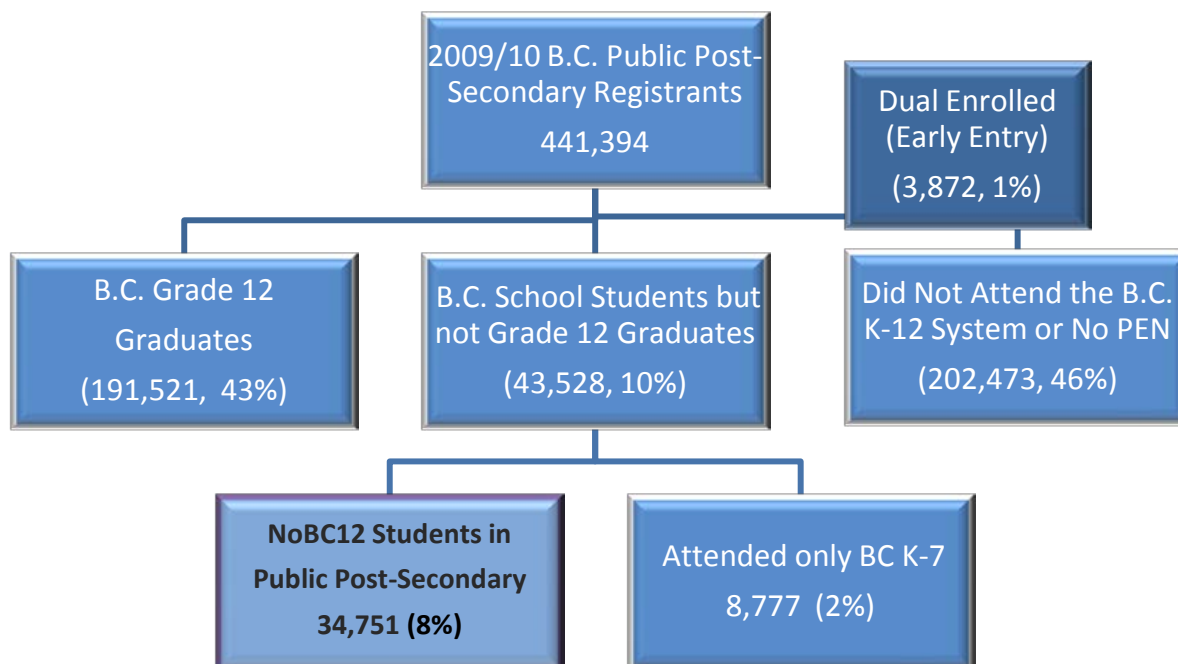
2009/10 B.C. Public Post-Secondary Registrants
441,394

Dual Enrolled (Early Entry)
(3,872, 1%)

B.C. Grade 12 Graduates
(191,521, 43%)

B.C. School Students but not Grade 12 Graduates
(43,528, 10%)

Did Not Attend the B.C. K-12 System or No PEN
(202,473, 46%)

NoBC12 Students in Public Post-Secondary
34,751 (8%)

Attended only BC K-7
8,777 (2%)